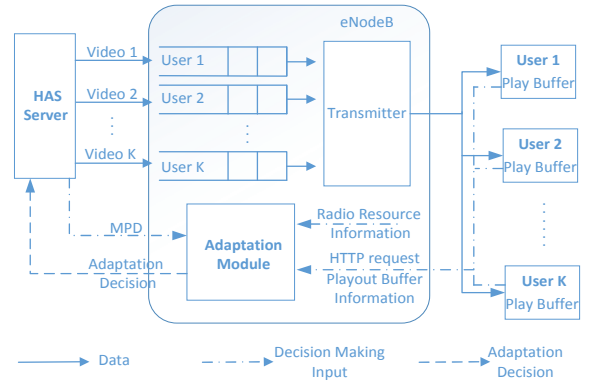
eNodeB

HAS Server

Video 1

Video 2

⋮

Video K

User 1

User 2

⋮

User K

Transmitter

User 1
Play Buffer

User 2
Play Buffer

⋮

User K
Play Buffer

MPD

Adaptation Module

Radio Resource Information

HTTP request
Playout Buffer Information

Adaptation Decision

Data

Decision Making Input

Adaptation Decision